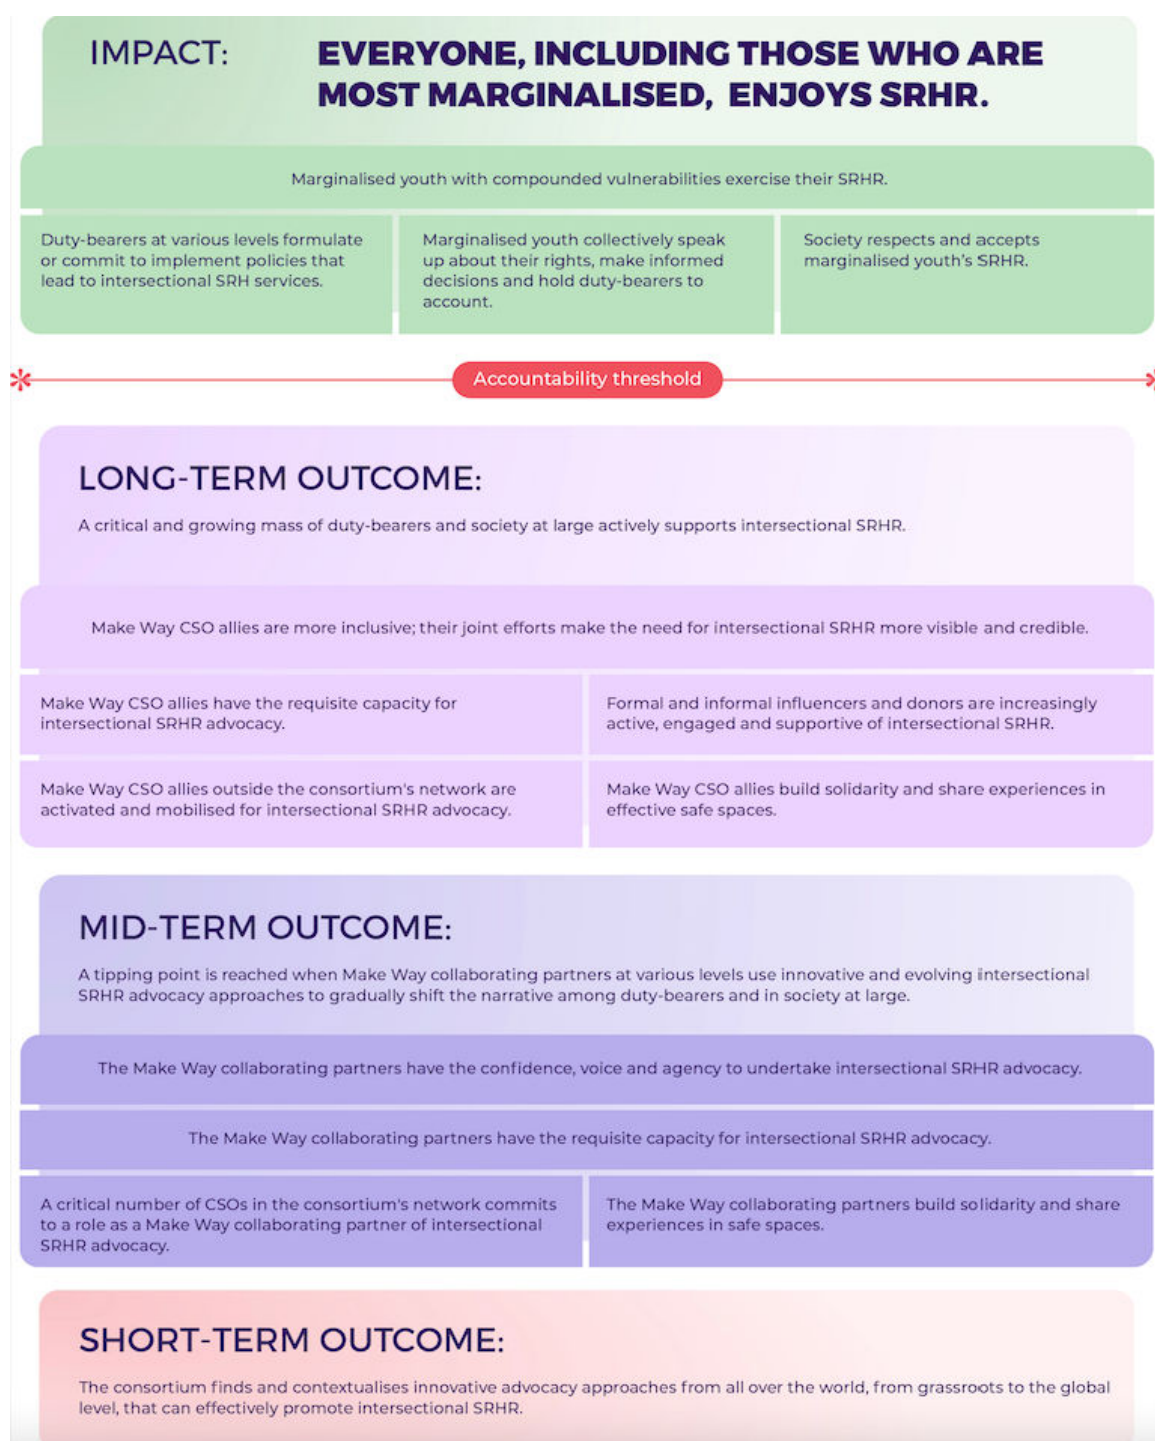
IMPACT: EVERYONE, INCLUDING THOSE WHO ARE MOST MARGINALISED, ENJOYS SRHR.

Marginalised youth with compounded vulnerabilities exercise their SRHR.

Duty-bearers at various levels formulate or commit to implement policies that lead to intersectional SRH services.

Marginalised youth collectively speak up about their rights, make informed decisions and hold duty-bearers to account.

Society respects and accepts marginalised youth's SRHR.

Accountability threshold

LONG-TERM OUTCOME:

A critical and growing mass of duty-bearers and society at large actively supports intersectional SRHR.

Make Way CSO allies are more inclusive; their joint efforts make the need for intersectional SRHR more visible and credible.

Make Way CSO allies have the requisite capacity for intersectional SRHR advocacy.

Formal and informal influencers and donors are increasingly active, engaged and supportive of intersectional SRHR.

Make Way CSO allies outside the consortium's network are activated and mobilised for intersectional SRHR advocacy.

Make Way CSO allies build solidarity and share experiences in effective safe spaces.

MID-TERM OUTCOME:

A tipping point is reached when Make Way collaborating partners at various levels use innovative and evolving intersectional SRHR advocacy approaches to gradually shift the narrative among duty-bearers and in society at large.

The Make Way collaborating partners have the confidence, voice and agency to undertake intersectional SRHR advocacy.

The Make Way collaborating partners have the requisite capacity for intersectional SRHR advocacy.

A critical number of CSOs in the consortium's network commits to a role as a Make Way collaborating partner of intersectional SRHR advocacy.

The Make Way collaborating partners build solidarity and share experiences in safe spaces.

SHORT-TERM OUTCOME:

The consortium finds and contextualises innovative advocacy approaches from all over the world, from grassroots to the global level, that can effectively promote intersectional SRHR.